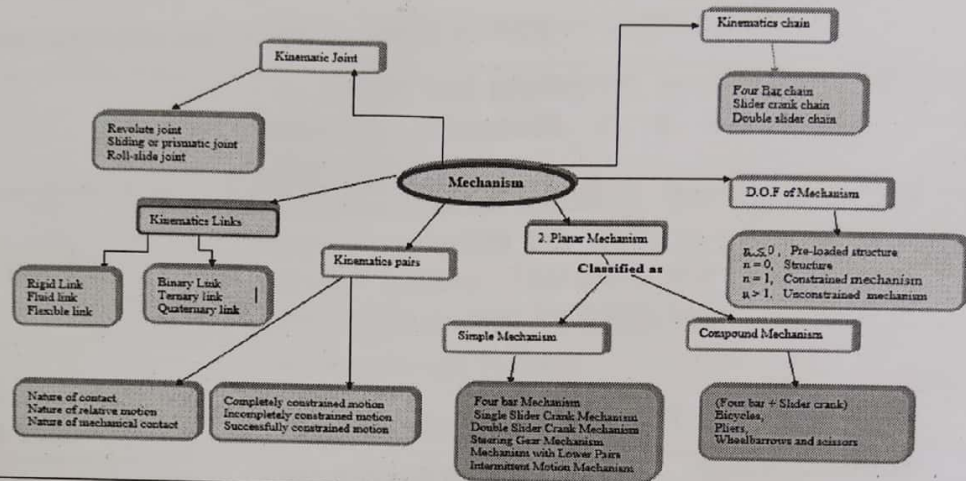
Kinematics chain

Four Bar chain
Slider crank chain
Double slider chain

Kinematic Joint

Revolute joint
Sliding or prismatic joint
Roll-slide joint

Mechanism

D.O.F of Mechanism

n ≤ 0, Pre-loaded structure
n = 0, Structure
n = 1, Constrained mechanism
n > 1, Unconstrained mechanism

Kinematics Links

Rigid Link
Fluid link
Flexible link

Binary Link
Ternary link
Quaternary link

Kinematics pairs

2. Planar Mechanism

Classified as

Simple Mechanism

Compound Mechanism

Nature of contact
Nature of relative motion
Nature of mechanical contact

Completely constrained motion
Incompletely constrained motion
Successfully constrained motion

Four bar Mechanism
Single Slider Crank Mechanism
Double Slider Crank Mechanism
Steering Gear Mechanism
Mechanism with Lower Pairs
Intermittent Motion Mechanism

(Four bar + Slider crank)
Bicycles,
Pliers,
Wheelbarrows and scissors